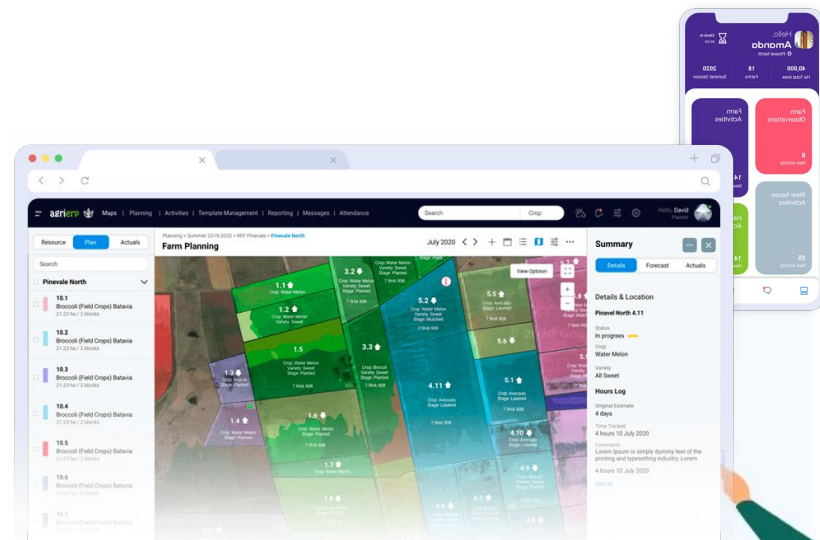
Hello,
Amanda
Pinevel North

40,000
Ha Total Area

18
Farms

2020
Summer Season

Farm Activities

Farm Observations

Ware House Activities

agriERP

Maps | Planning | Activities | Template Management | Reporting | Messages | Attendance

Search

Crop

Hello David

Resource

Plan

Actuals

Search

Pinevale North

10.1
Broccoli (Field Crops) Batavia
21.23 ha / 2 blocks

10.2
Broccoli (Field Crops) Batavia
21.23 ha / 2 blocks

10.3
Broccoli (Field Crops) Batavia
21.23 ha / 2 blocks

10.4
Broccoli (Field Crops) Batavia
21.23 ha / 2 blocks

10.5
Broccoli (Field Crops) Batavia
21.23 ha / 2 blocks

10.6
Broccoli (Field Crops) Batavia
21.23 ha / 2 blocks

10.7

Planning > Summer 2019-2020 > RFF Pinevale > Pinevale North

Farm Planning

July 2020

View Options

1.1
Crop: Water Melon

1.2
Crop: Water Melon
Variety: Sweet

1.3
Crop: Broccoli
Stage: Planted

1.4
Crop: Broccoli
Stage: Planted

1.5

1.6
Crop: Broccoli
Variety: Sweet
Stage: Planted

1.7

3.2
Crop: Water Melon
Variety: Sweet
Stage: Planted

3.3

5.2
Crop: Water Melon
Variety: Sweet
Stage: Mulched

5.5

5.6

5.1

4.11
Crop: Avocado
Stage: Lasered

4.9

Summary

Details

Forecast

Actuals

Details & Location

Pinavel North 4.11

Status
In progress

Crop
Water Melon

Variety
All Sweet

Hours Log

Original Estimate
4 days

Time Tracked
4 hours 10 July 2020

Comments
Lorem Ipsum is simply dummy text of the printing and typesetting industry. Lorem

4 hours 10 July 2020